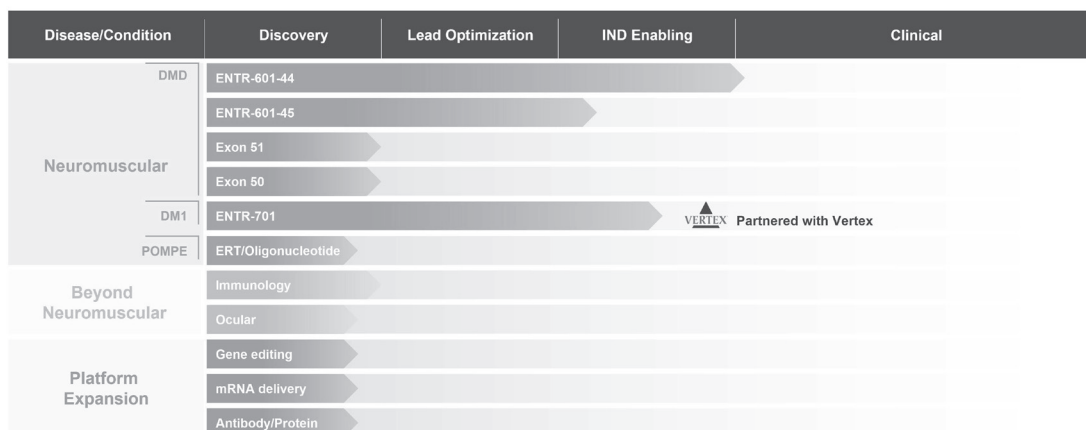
| Disease/Condition | | Discovery | Lead Optimization | IND Enabling | Clinical |
|---|---|---|---|---|---|
| Neuromuscular | DMD | ENTR-601-44 | | | |
| | | ENTR-601-45 | | | |
| | | Exon 51 | | | |
| | | Exon 50 | | | |
| | DM1 | ENTR-701 | | VERTEX Partnered with Vertex | |
| | POMPE | ERT/Oligonucleotide | | | |
| Beyond Neuromuscular | | Immunology | | | |
| | | Ocular | | | |
| Platform Expansion | | Gene editing | | | |
| | | mRNA delivery | | | |
| | | Antibody/Protein | | | |